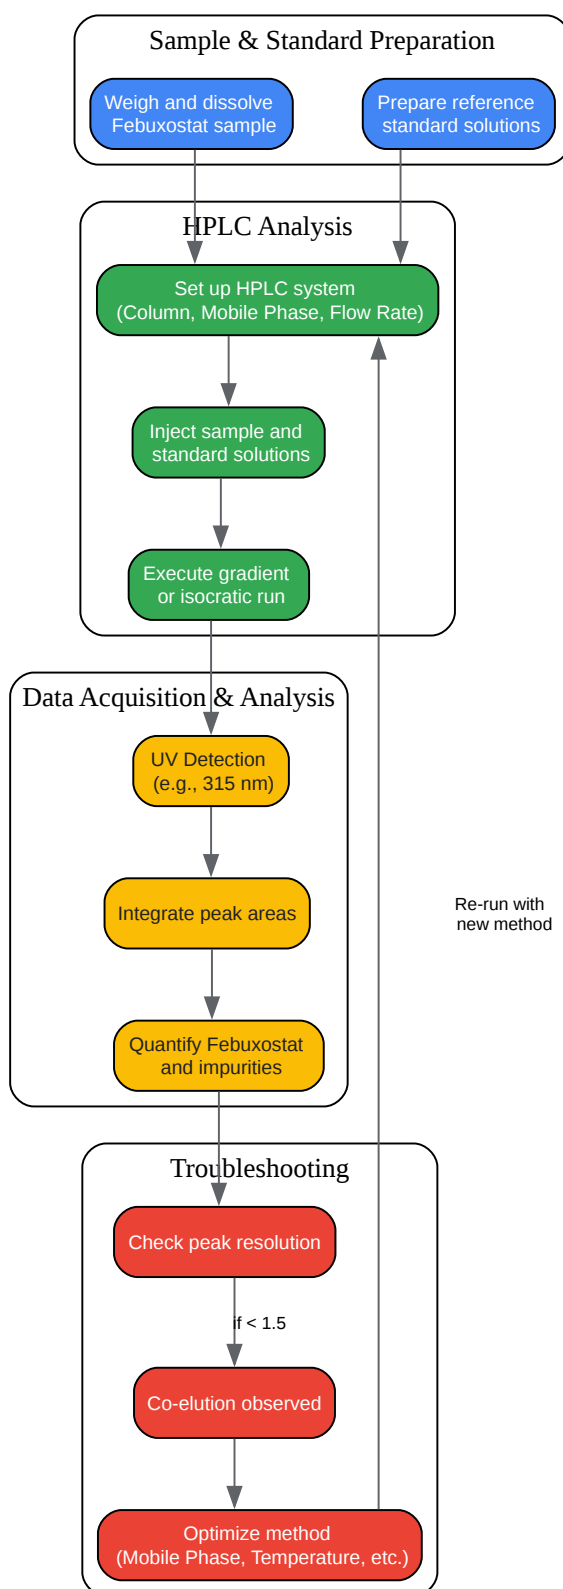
Sample & Standard Preparation

Weigh and dissolve Febuxostat sample

Prepare reference standard solutions

HPLC Analysis

Set up HPLC system (Column, Mobile Phase, Flow Rate)

Inject sample and standard solutions

Execute gradient or isocratic run

Data Acquisition & Analysis

UV Detection (e.g., 315 nm)

Integrate peak areas

Quantify Febuxostat and impurities

Re-run with new method

Troubleshooting

Check peak resolution

if < 1.5

Co-elution observed

Optimize method (Mobile Phase, Temperature, etc.)